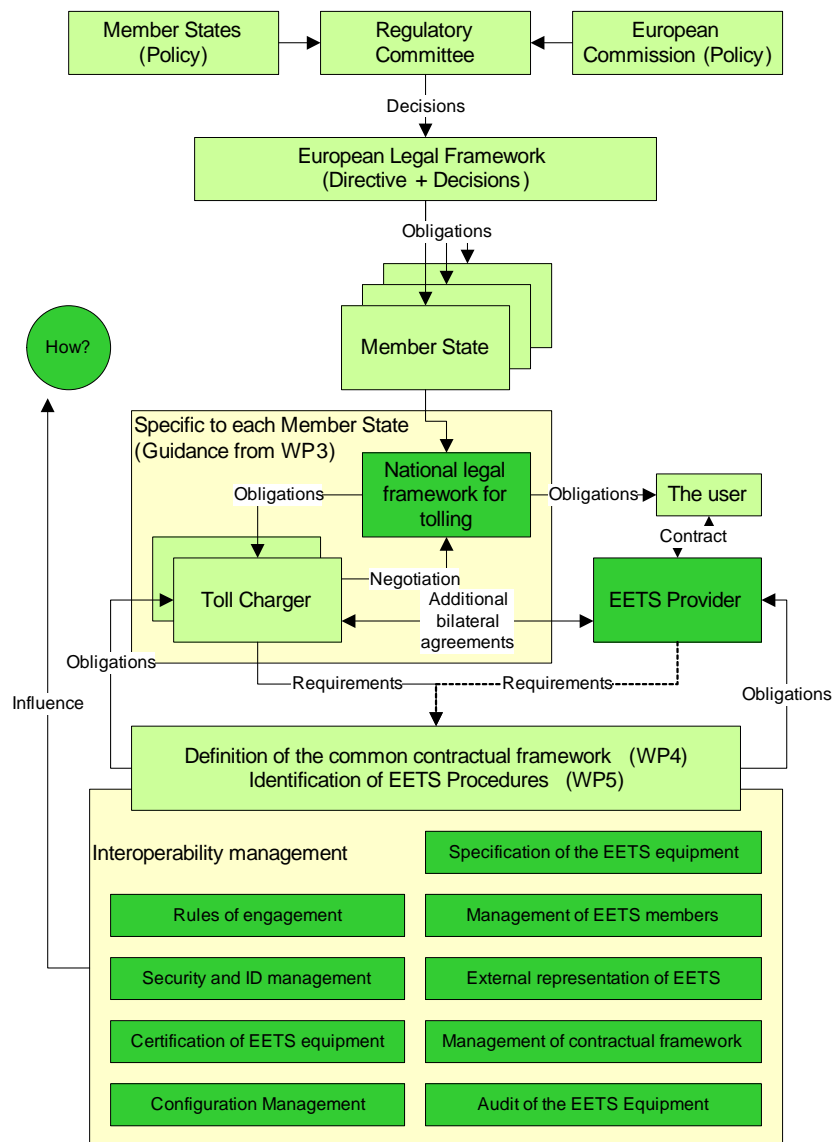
Member States (Policy)

Regulatory Committee

European Commission (Policy)

Decisions

European Legal Framework (Directive + Decisions)

Obligations

Member State

How?

Specific to each Member State (Guidance from WP3)

National legal framework for tolling

Obligations

Obligations

The user

Contract

Toll Charger

Negotiation

Additional bilateral agreements

EETS Provider

Obligations

Requirements

Requirements

Obligations

Influence

Definition of the common contractual framework (WP4)
Identification of EETS Procedures (WP5)

Interoperability management

Specification of the EETS equipment

Rules of engagement

Management of EETS members

Security and ID management

External representation of EETS

Certification of EETS equipment

Management of contractual framework

Configuration Management

Audit of the EETS Equipment